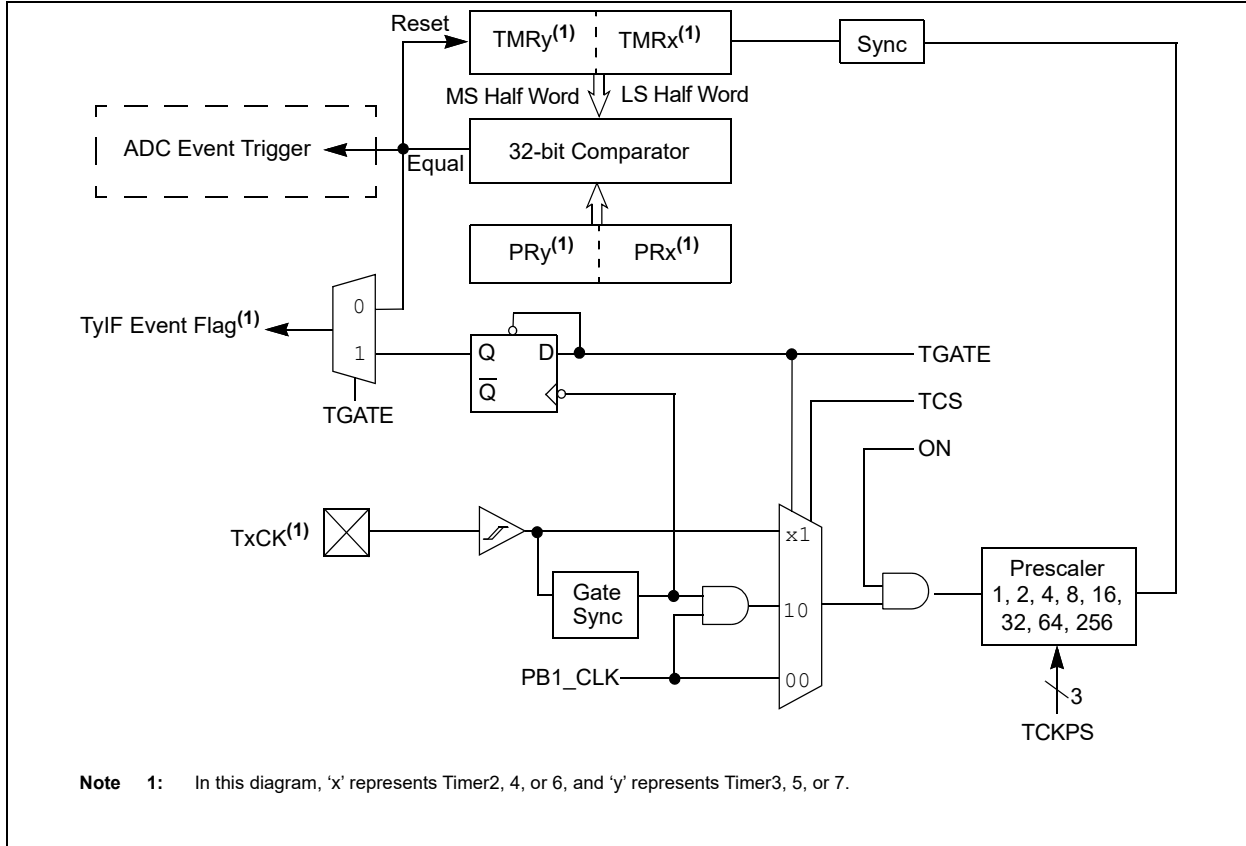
Reset
TMRy$^{(1)}$ TMRx$^{(1)}$
Sync
MS Half Word LS Half Word
ADC Event Trigger
Equal
32-bit Comparator
PRy$^{(1)}$ PRx$^{(1)}$
TyIF Event Flag$^{(1)}$
0
1
TGATE
Q D
$\overline{Q}$
TGATE
TCS
ON
TxCK$^{(1)}$
x1
Gate Sync
10
00
PB1_CLK
Prescaler 1, 2, 4, 8, 16, 32, 64, 256
3
TCKPS

Note 1: In this diagram, 'x' represents Timer2, 4, or 6, and 'y' represents Timer3, 5, or 7.